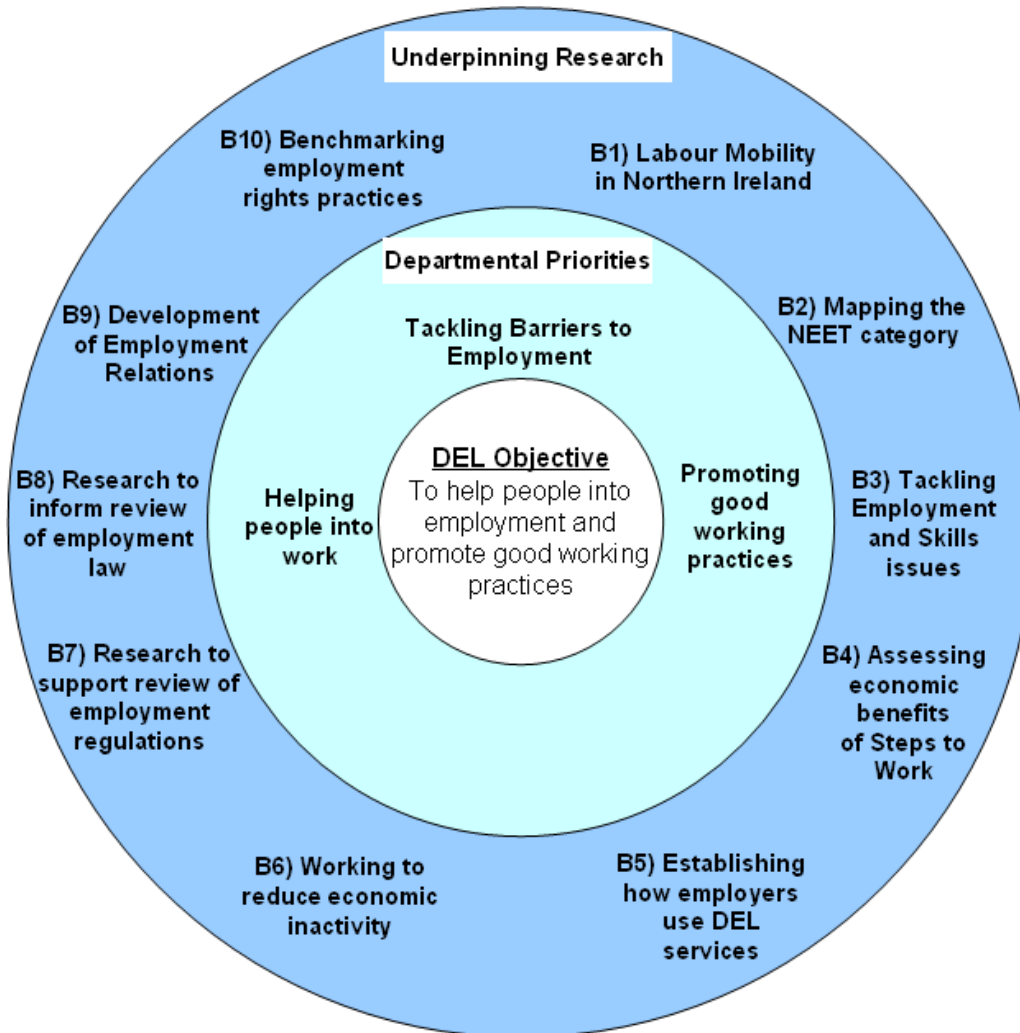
Underpinning Research

B10) Benchmarking employment rights practices

B1) Labour Mobility in Northern Ireland

Departmental Priorities

B9) Development of Employment Relations

Tackling Barriers to Employment

B2) Mapping the NEET category

DEL Objective
To help people into employment and promote good working practices

B8) Research to inform review of employment law

Helping people into work

Promoting good working practices

B3) Tackling Employment and Skills issues

B7) Research to support review of employment regulations

B4) Assessing economic benefits of Steps to Work

B6) Working to reduce economic inactivity

B5) Establishing how employers use DEL services